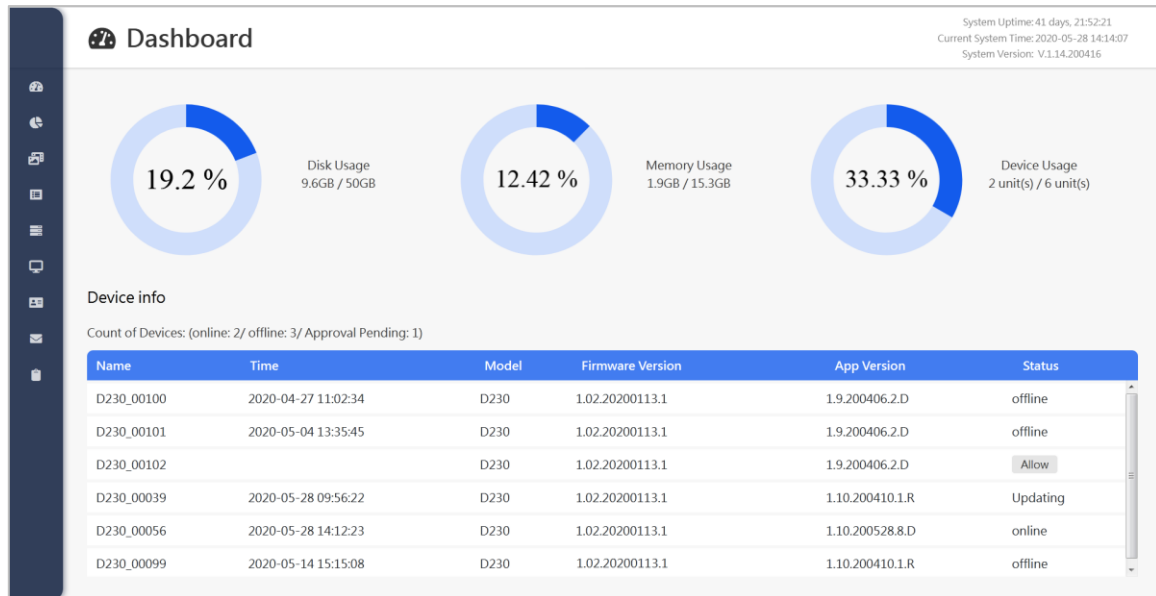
Dashboard

System Uptime: 41 days, 21:52:21
Current System Time: 2020-05-28 14:14:07
System Version: V.1.14.200416

19.2 %
Disk Usage
9.6GB / 50GB

12.42 %
Memory Usage
1.9GB / 15.3GB

33.33 %
Device Usage
2 unit(s) / 6 unit(s)

Device info

Count of Devices: (online: 2/ offline: 3/ Approval Pending: 1)

| Name | Time | Model | Firmware Version | App Version | Status |
|---|---|---|---|---|---|
| D230_00100 | 2020-04-27 11:02:34 | D230 | 1.02.20200113.1 | 1.9.200406.2.D | offline |
| D230_00101 | 2020-05-04 13:35:45 | D230 | 1.02.20200113.1 | 1.9.200406.2.D | offline |
| D230_00102 | | D230 | 1.02.20200113.1 | 1.9.200406.2.D | Allow |
| D230_00039 | 2020-05-28 09:56:22 | D230 | 1.02.20200113.1 | 1.10.200410.1.R | Updating |
| D230_00056 | 2020-05-28 14:12:23 | D230 | 1.02.20200113.1 | 1.10.200528.8.D | online |
| D230_00099 | 2020-05-14 15:15:08 | D230 | 1.02.20200113.1 | 1.10.200410.1.R | offline |